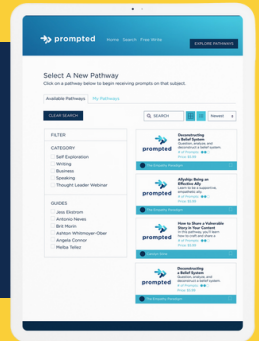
prompted

Home Search Free Write

EXPLORE PATHWAYS

Select A New Pathway

Click on a pathway below to begin receiving prompts on that subject.

Available Pathways My Pathways

SEARCH

Newest

CLEAR SEARCH

FILTER

CATEGORY

Self Exploration

Writing

Business

Speaking

Thought Leader Webinar

GUIDES

Jess Ekstrom

Antonio Neves

Brit Morin

Ashton Whitmoyer-Ober

Angela Connor

Melba Tellez

prompted

Deconstructing a Belief System

Question, analyze, and deconstruct a belief system

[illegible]

Price $4.99

The Empathic Mindset

prompted

Allyship: Being an Effective Ally

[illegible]

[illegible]

Price $4.99

The Empathic Mindset

prompted

How to Share a Vulnerable Story in Your Content

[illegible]

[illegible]

Price $4.99

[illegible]

prompted

Deconstructing a Belief System

Question, analyze, and deconstruct a belief system

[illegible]

Price $4.99

The Empathic Mindset